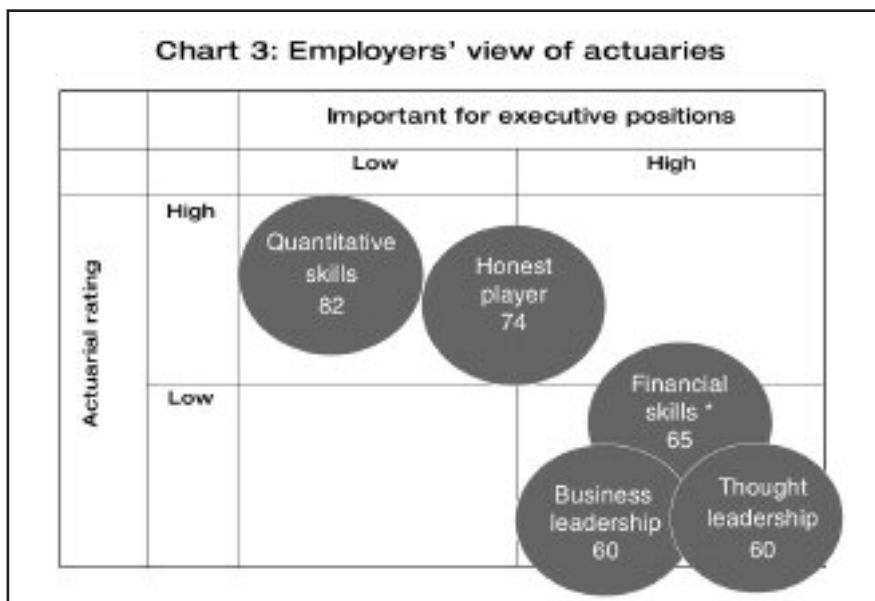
Chart 3: Employers' view of actuaries

Important for executive positions

Low

High

Actuarial rating

High

Low

Quantitative skills 82

Honest player 74

Financial skills * 65

Business leadership 60

Thought leadership 60